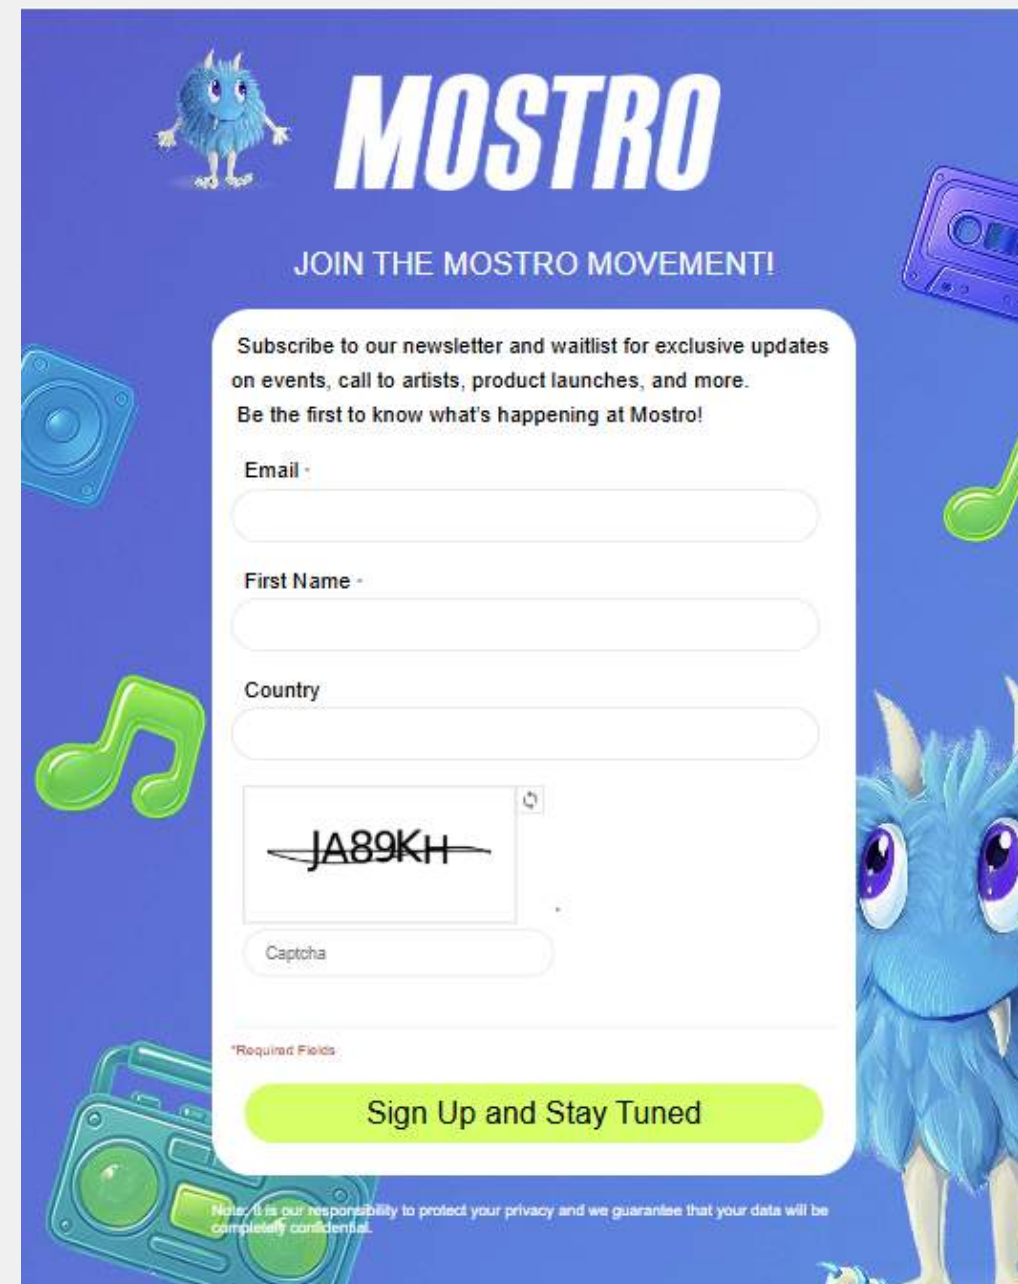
MOSTRO

JOIN THE MOSTRO MOVEMENT!

Subscribe to our newsletter and waitlist for exclusive updates on events, call to artists, product launches, and more.
Be the first to know what's happening at Mostro!

Email *

First Name *

Country

JA89KH

Captcha

*Required Fields

Sign Up and Stay Tuned

Note: It is our responsibility to protect your privacy and we guarantee that your data will be completely confidential.